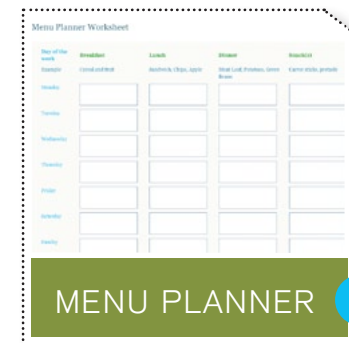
Menu Planner Worksheet

| Day of the week | Breakfast | Lunch | Dinner | Snacks |
|---|---|---|---|---|
| Example | Cereal and fruit | Sandwich, Chips, Apple | Meat Loaf, Potatoes, Green Beans | Carrot sticks, pretzels |
| Monday | | | | |
| Tuesday | | | | |
| Wednesday | | | | |
| Thursday | | | | |
| Friday | | | | |
| Saturday | | | | |
| Sunday | | | | |

MENU PLANNER